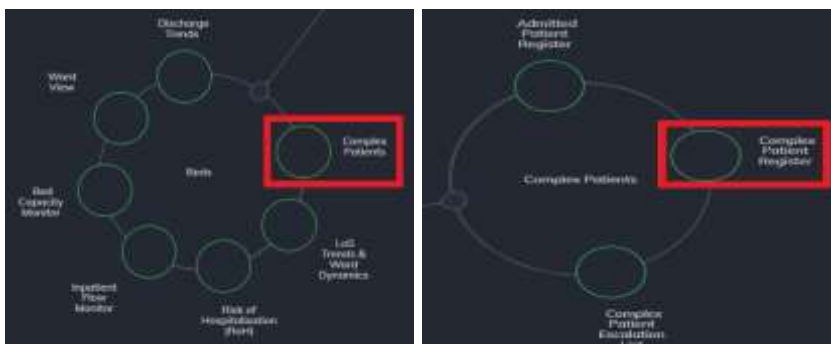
Discharge Trends

Ward View

Complex Patients

Beds

Bed Capacity Monitor

LoS Trends & Ward Dynamics

Inpatient Flow Monitor

Risk of Hospitalisation (RoH)

Admitted Patient Register

Complex Patient Register

Complex Patients

Complex Patient Escalation